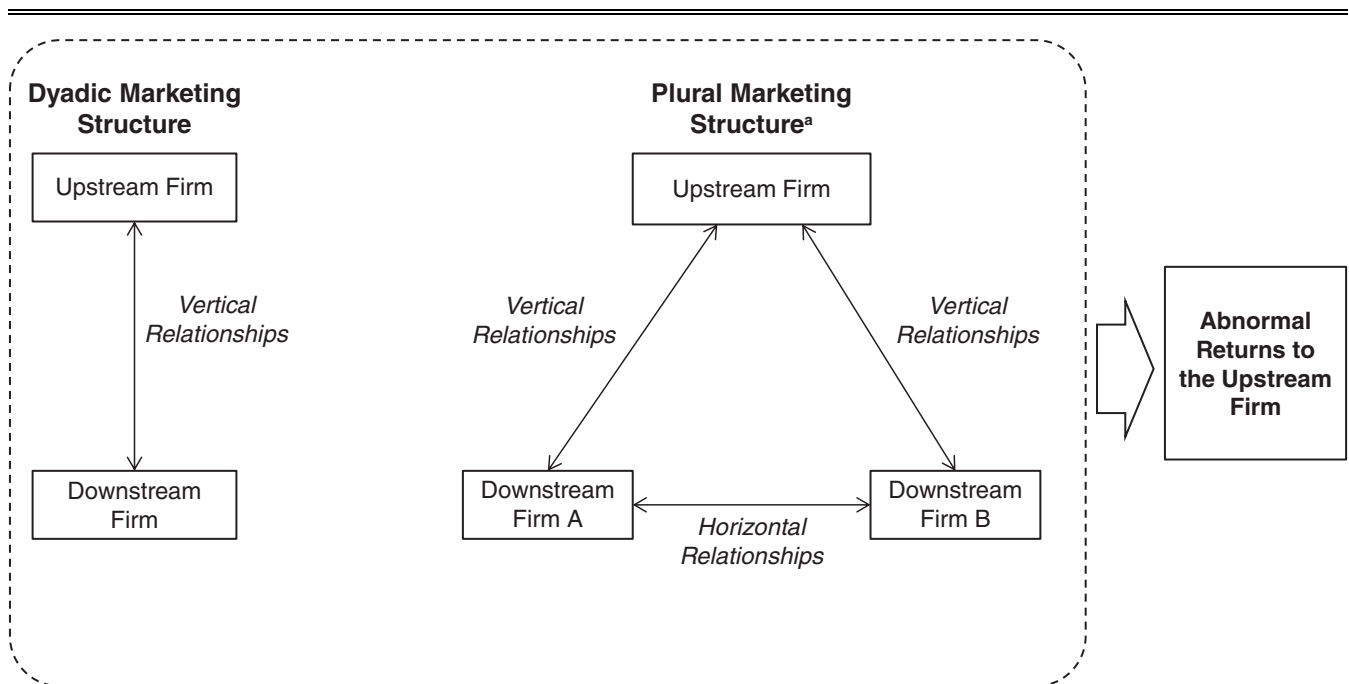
**Dyadic Marketing Structure**

Upstream Firm

*Vertical Relationships*

Downstream Firm

**Plural Marketing Structure$^{a}$**

Upstream Firm

*Vertical Relationships*

*Vertical Relationships*

Downstream Firm A

*Horizontal Relationships*

Downstream Firm B

**Abnormal Returns to the Upstream Firm**